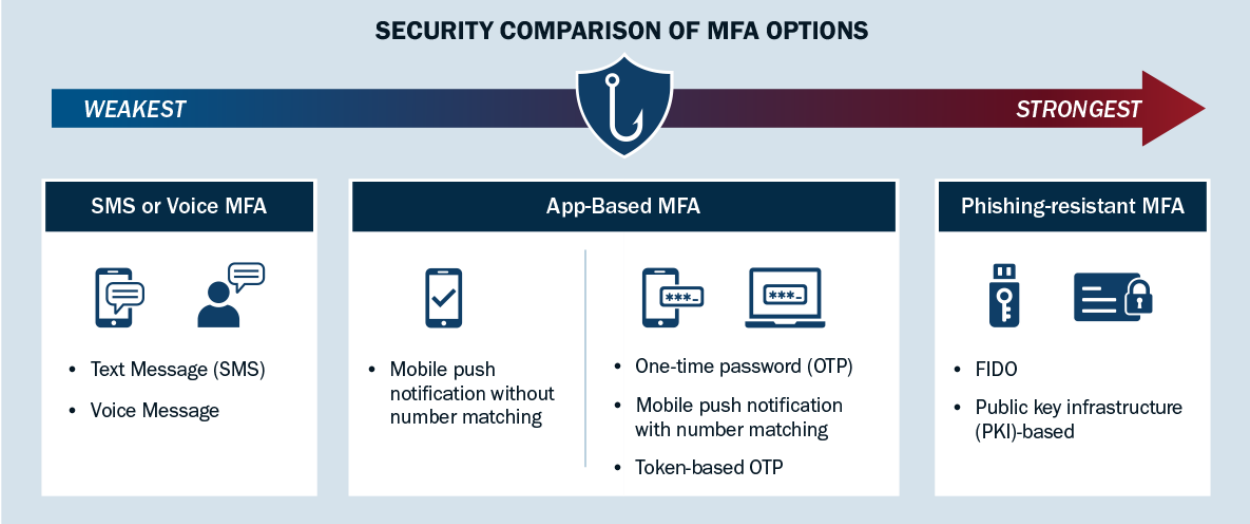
SECURITY COMPARISON OF MFA OPTIONS

WEAKEST

STRONGEST

SMS or Voice MFA

- Text Message (SMS)
- Voice Message

App-Based MFA

***

***

- Mobile push notification without number matching

- One-time password (OTP)
- Mobile push notification with number matching
- Token-based OTP

Phishing-resistant MFA

- FIDO
- Public key infrastructure (PKI)-based